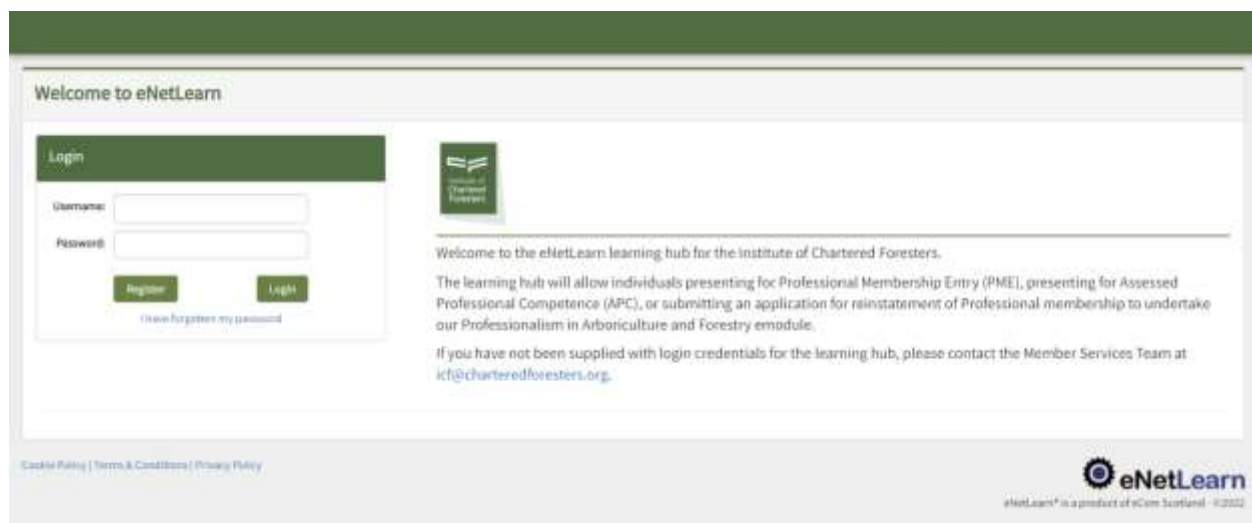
Welcome to eNetLearn

Login

Username:

Password:

Register

Login

I have forgotten my password

Institute of Chartered Foresters

Welcome to the eNetLearn learning hub for the Institute of Chartered Foresters.

The learning hub will allow individuals presenting for Professional Membership Entry (PME), presenting for Assessed Professional Competence (APC), or submitting an application for reinstatement of Professional membership to undertake our Professionalism in Arboriculture and Forestry emodule.

If you have not been supplied with login credentials for the learning hub, please contact the Member Services Team at icf@charteredforesters.org.

Cookie Policy | Terms & Conditions | Privacy Policy

eNetLearn

eNetLearn® is a product of eCom Scotland - ©2022